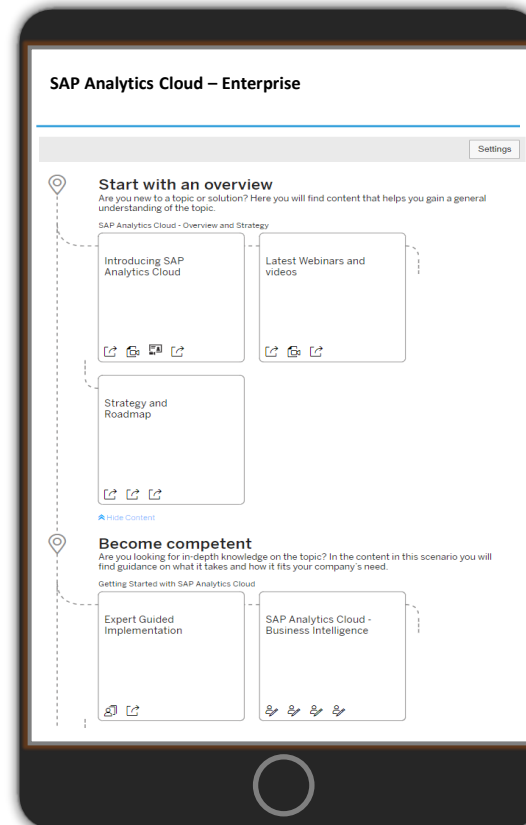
SAP Analytics Cloud – Enterprise

Settings

Start with an overview

Are you new to a topic or solution? Here you will find content that helps you gain a general understanding of the topic.

SAP Analytics Cloud - Overview and Strategy

Introducing SAP Analytics Cloud

Latest Webinars and videos

Strategy and Roadmap

Hide Content

Become competent

Are you looking for in-depth knowledge on the topic? In the content in this scenario you will find guidance on what it takes and how it fits your company's need.

Getting Started with SAP Analytics Cloud

Expert Guided Implementation

SAP Analytics Cloud - Business Intelligence